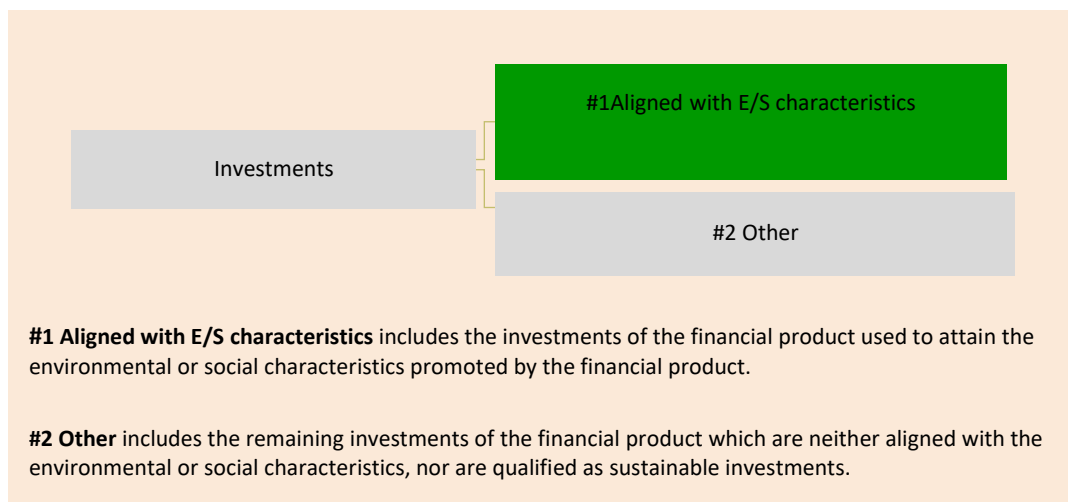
Investments

#1Aligned with E/S characteristics

#2 Other

**#1 Aligned with E/S characteristics** includes the investments of the financial product used to attain the environmental or social characteristics promoted by the financial product.

**#2 Other** includes the remaining investments of the financial product which are neither aligned with the environmental or social characteristics, nor are qualified as sustainable investments.